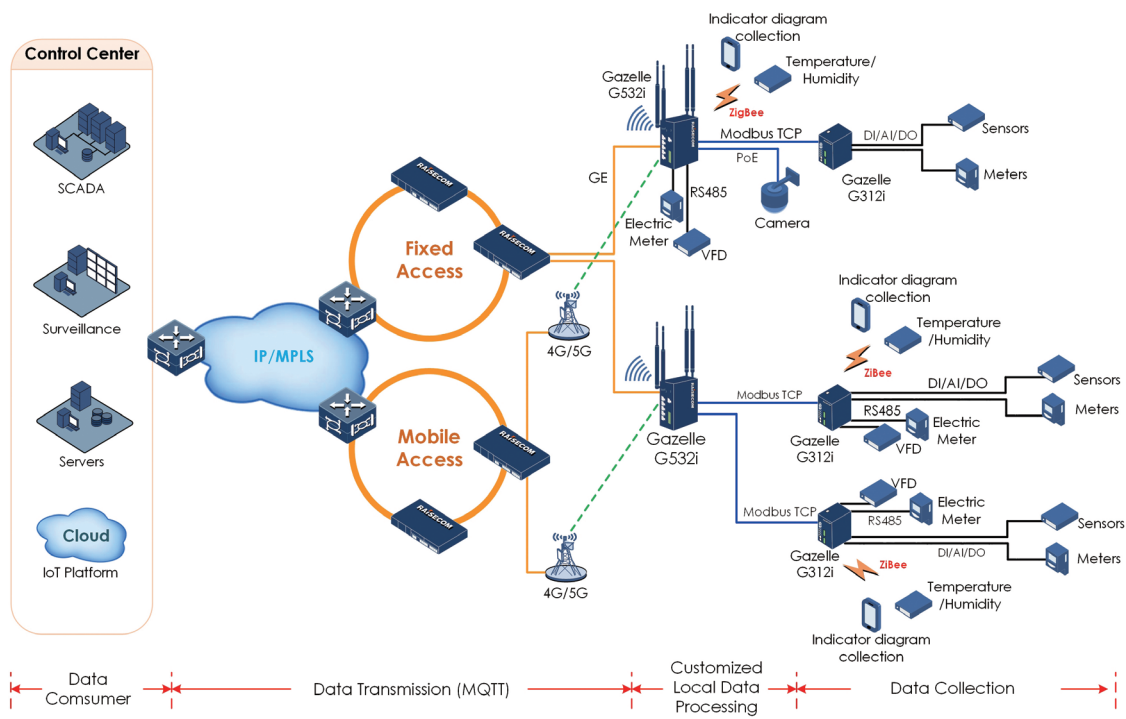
Control Center

SCADA

Surveillance

Servers

Cloud

IoT Platform

RAISECOM

RAISECOM

RAISECOM

RAISECOM

IP/MPLS

Fixed Access

Mobile Access

GE

4G/5G

4G/5G

Indicator diagram collection

Gazelle G532i

Temperature/ Humidity

ZigBee

Modbus TCP

DI/AI/DO

Sensors

PoE

Meters

Gazelle G312i

RS485

Electric Meter

Camera

VFD

Indicator diagram collection

Temperature /Humidity

ZiBee

Gazelle G532i

Modbus TCP

DI/AI/DO

Sensors

RS485

Electric Meter

Meters

Gazelle G312i

VFD

VFD

Electric Meter

Modbus TCP

RS485

Sensors

Gazelle G312i

DI/AI/DO

Meters

ZiBee

Temperature /Humidity

Indicator diagram collection

Data Comsumer

Data Transmission (MQTT)

Customized Local Data Processing

Data Collection